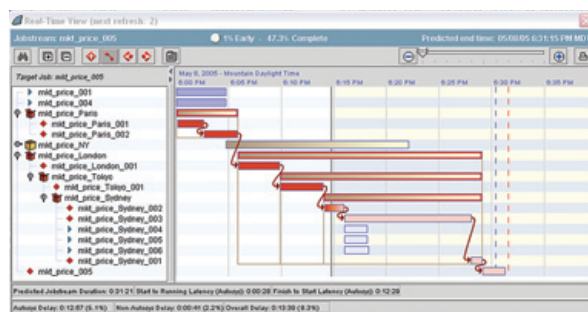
Real-Time View (next refresh: 2)

Jobstream: mid_price_005

1% Early · 47.3% Complete

Predicted end time: 05/08/05 6:31:15 PM MD

Target Job: mid_price_005

May 8, 2005 - Mountain Daylight Time

6:00 PM

6:05 PM

6:10 PM

6:15 PM

6:20 PM

6:25 PM

6:30 PM

6:35 PM

mid_price_001
mid_price_004
mid_price_Paris
mid_price_Paris_001
mid_price_Paris_002
mid_price_NY
mid_price_London
mid_price_London_001
mid_price_Tokyo
mid_price_Tokyo_001
mid_price_Sydney
mid_price_Sydney_002
mid_price_Sydney_003
mid_price_Sydney_004
mid_price_Sydney_005
mid_price_Sydney_006
mid_price_Sydney_001
mid_price_005

Predicted Jobstream Duration: 0:31:21 Start to Running Latency (Autosys): 0:00:28 Finish to Start Latency (Autosys): 0:12:29

Autosys Delay: 0:12:57 (5.1%) Non-Autosys Delay: 0:00:41 (2.2%) Overall Delay: 0:13:38 (8.3%)